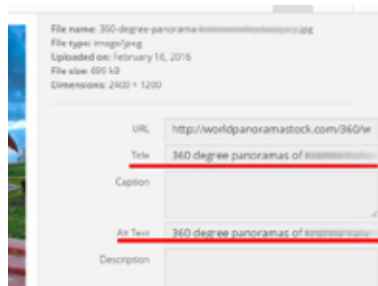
File name: 360-degree-panorama-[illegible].jpg
File type: image/jpeg
Uploaded on: February 16, 2016
File size: 696 kB
Dimensions: 2400 × 1200

URL http://worldpanoramastock.com/360/w

Title 360 degree panoramas of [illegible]

Caption

Alt Text 360 degree panoramas of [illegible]

Description